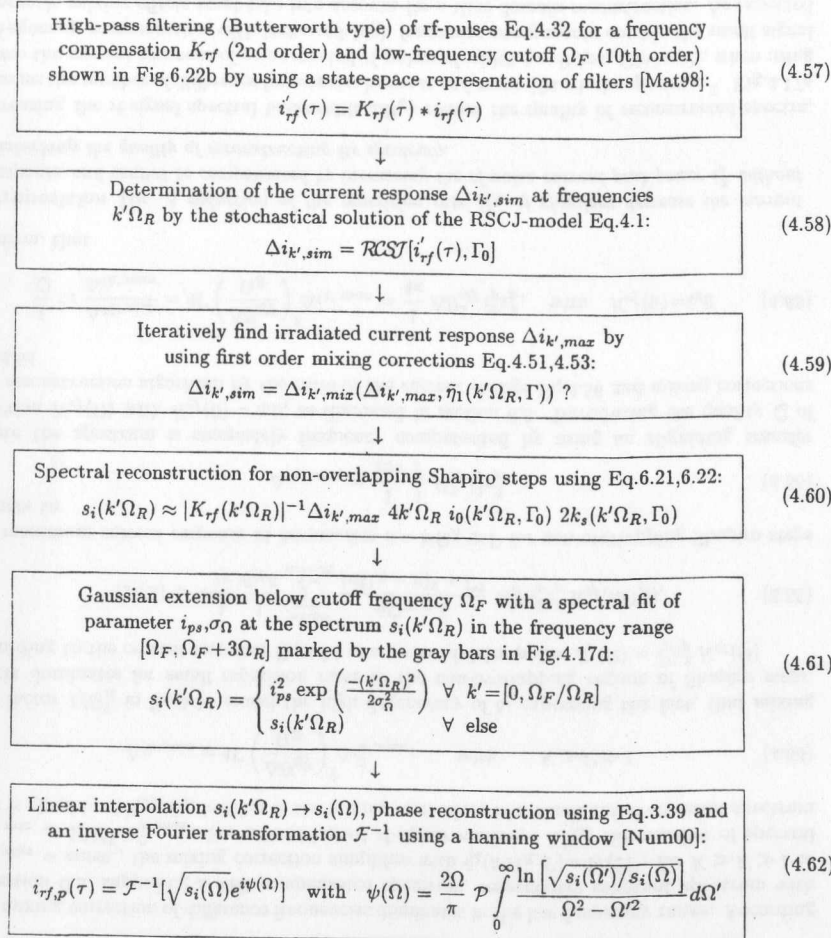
High-pass filtering (Butterworth type) of rf-pulses Eq.4.32 for a frequency compensation $K_{rf}$ (2nd order) and low-frequency cutoff $\Omega_F$ (10th order) shown in Fig.6.22b by using a state-space representation of filters [Mat98]:

$$i'_{rf}(\tau) = K_{rf}(\tau) * i_{rf}(\tau) \qquad (4.57)$$

↓

Determination of the current response $\Delta i_{k',sim}$ at frequencies $k'\Omega_R$ by the stochastical solution of the RSCJ-model Eq.4.1:

$$\Delta i_{k',sim} = \mathcal{RCSJ}[i'_{rf}(\tau), \Gamma_0] \qquad (4.58)$$

↓

Iteratively find irradiated current response $\Delta i_{k',max}$ by using first order mixing corrections Eq.4.51,4.53:

$$\Delta i_{k',sim} = \Delta i_{k',mix}(\Delta i_{k',max}, \tilde{\eta}_1(k'\Omega_R, \Gamma)) \ ? \qquad (4.59)$$

↓

Spectral reconstruction for non-overlapping Shapiro steps using Eq.6.21,6.22:

$$s_i(k'\Omega_R) \approx |K_{rf}(k'\Omega_R)|^{-1} \Delta i_{k',max} \ 4k'\Omega_R \ i_0(k'\Omega_R, \Gamma_0) \ 2k_s(k'\Omega_R, \Gamma_0) \qquad (4.60)$$

↓

Gaussian extension below cutoff frequency $\Omega_F$ with a spectral fit of parameter $i_{ps}$,$\sigma_\Omega$ at the spectrum $s_i(k'\Omega_R)$ in the frequency range $[\Omega_F, \Omega_F + 3\Omega_R]$ marked by the gray bars in Fig.4.17d:

$$s_i(k'\Omega_R) = \begin{cases} i_{ps}^2 \exp\left(\frac{-(k'\Omega_R)^2}{2\sigma_\Omega^2}\right) & \forall \ k' = [0, \Omega_F/\Omega_R] \\ s_i(k'\Omega_R) & \forall \ \text{else} \end{cases} \qquad (4.61)$$

↓

Linear interpolation $s_i(k'\Omega_R) \rightarrow s_i(\Omega)$, phase reconstruction using Eq.3.39 and an inverse Fourier transformation $\mathcal{F}^{-1}$ using a hanning window [Num00]:

$$i_{rf,p}(\tau) = \mathcal{F}^{-1}\left[\sqrt{s_i(\Omega)}e^{i\psi(\Omega)}\right] \quad \text{with} \quad \psi(\Omega) = \frac{2\Omega}{\pi} \ \mathcal{P}\int_0^\infty \frac{\ln\left[\sqrt{s_i(\Omega')/s_i(\Omega)}\right]}{\Omega^2 - \Omega'^2} d\Omega' \qquad (4.62)$$